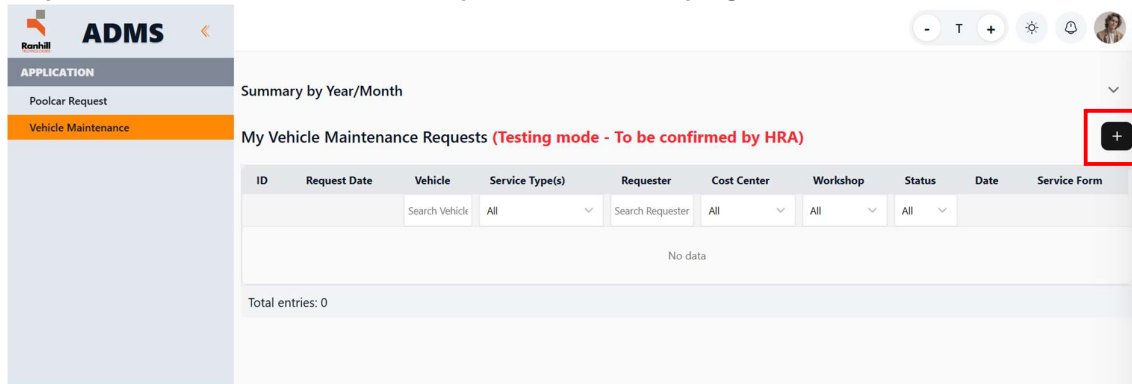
Ranhill ADMS «

- T +

APPLICATION

Poolcar Request

Vehicle Maintenance

Summary by Year/Month

My Vehicle Maintenance Requests (Testing mode - To be confirmed by HRA)

+

| ID | Request Date | Vehicle | Service Type(s) | Requester | Cost Center | Workshop | Status | Date | Service Form |
|---|---|---|---|---|---|---|---|---|---|
| | | Search Vehicle | All | Search Requester | All | All | All | | |
| | | | | No data | | | | | |

Total entries: 0